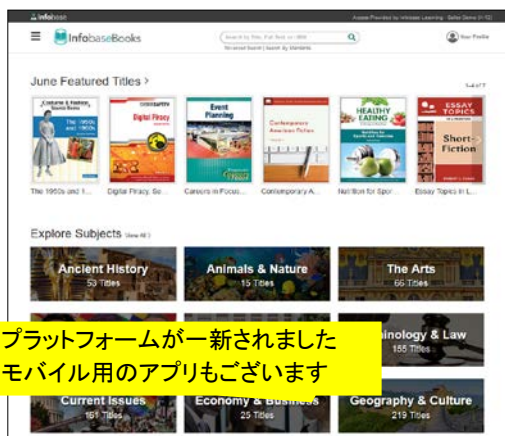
Infobase

Access Provided by Infobase Learning - Sales Demo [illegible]

InfobaseBooks

Search by Title, Full Text, or ISBN

Advanced Search | Search By Standards

Your Profile

June Featured Titles >

Costume & Fashion Source Books The 1950s and 1960s

Digital Piracy

Event Planning

Contemporary American Fiction

HEALTHY EATING

ESSAY TOPICS Short-Fiction

The 1950s and 1...

Digital Piracy, Se...

Careers in Focus...

Contemporary A...

Nutrition for Spor...

Essay Topics in L...

Explore Subjects View All

Ancient History 53 Titles

Animals & Nature 15 Titles

The Arts 66 Titles

プラットフォームが一新されました

モバイル用のアプリもございます

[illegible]inology & Law 155 Titles

Current Issues 161 Titles

Economy & Business 25 Titles

Geography & Culture 219 Titles